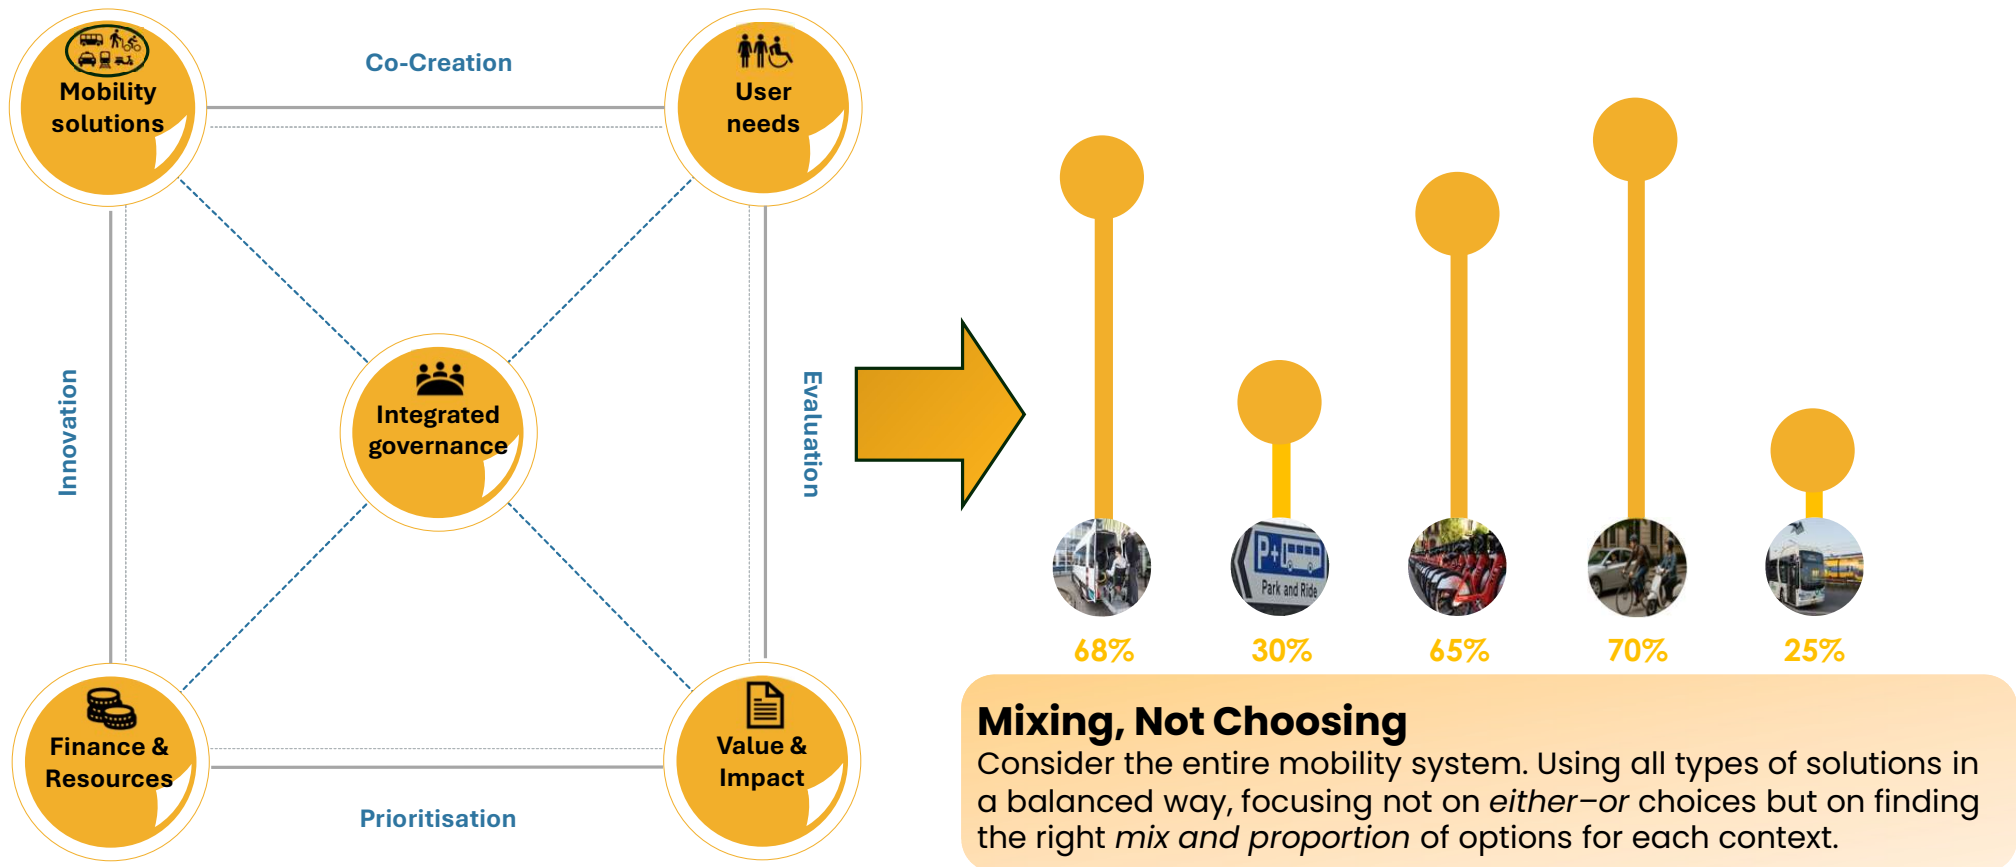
Mobility solutions

Co-Creation

User needs

Innovation

Integrated governance

Evaluation

Finance & Resources

Prioritisation

Value & Impact

Park and Ride

68%

30%

65%

70%

25%

Mixing, Not Choosing

Consider the entire mobility system. Using all types of solutions in a balanced way, focusing not on *either–or* choices but on finding the right *mix and proportion* of options for each context.